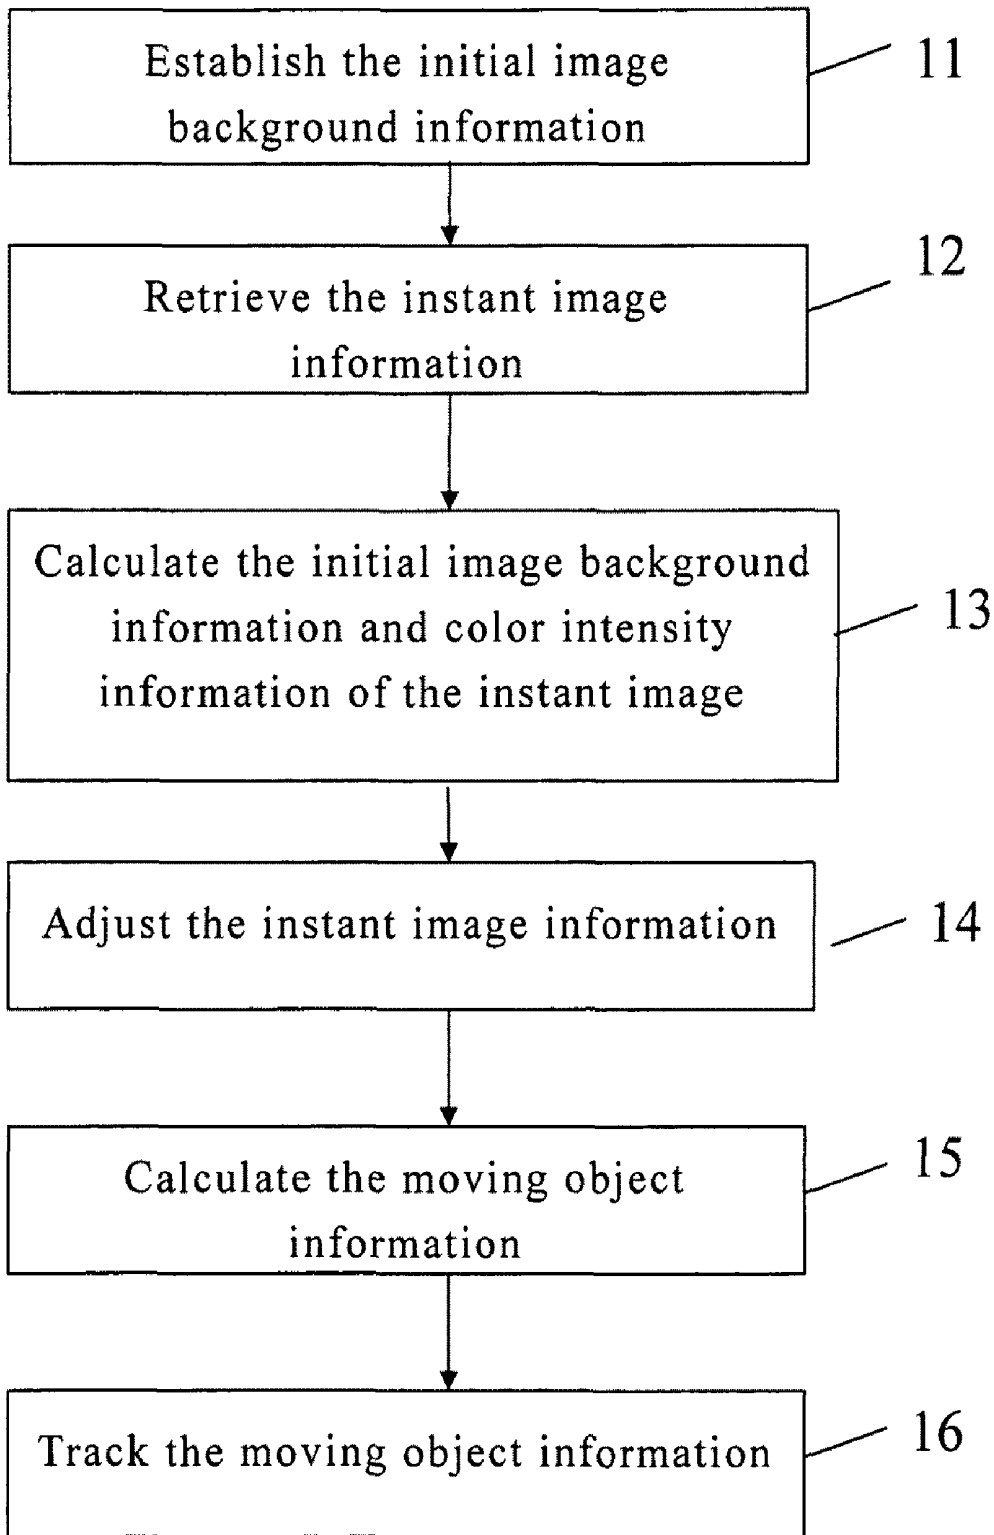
Establish the initial image background information

11

Retrieve the instant image information

12

Calculate the initial image background information and color intensity information of the instant image

13

Adjust the instant image information

14

Calculate the moving object information

15

Track the moving object information

16